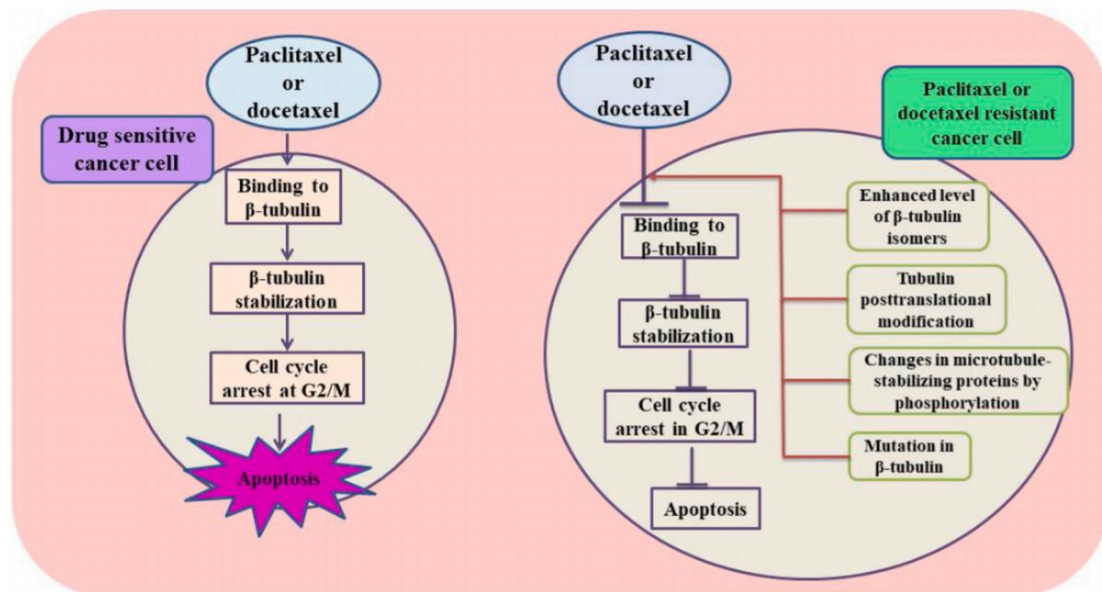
Paclitaxel or docetaxel

Drug sensitive cancer cell

Binding to β-tubulin

β-tubulin stabilization

Cell cycle arrest at G2/M

Apoptosis

Paclitaxel or docetaxel

Paclitaxel or docetaxel resistant cancer cell

Binding to β-tubulin

β-tubulin stabilization

Cell cycle arrest in G2/M

Apoptosis

Enhanced level of β-tubulin isomers

Tubulin posttranslational modification

Changes in microtubule-stabilizing proteins by phosphorylation

Mutation in β-tubulin